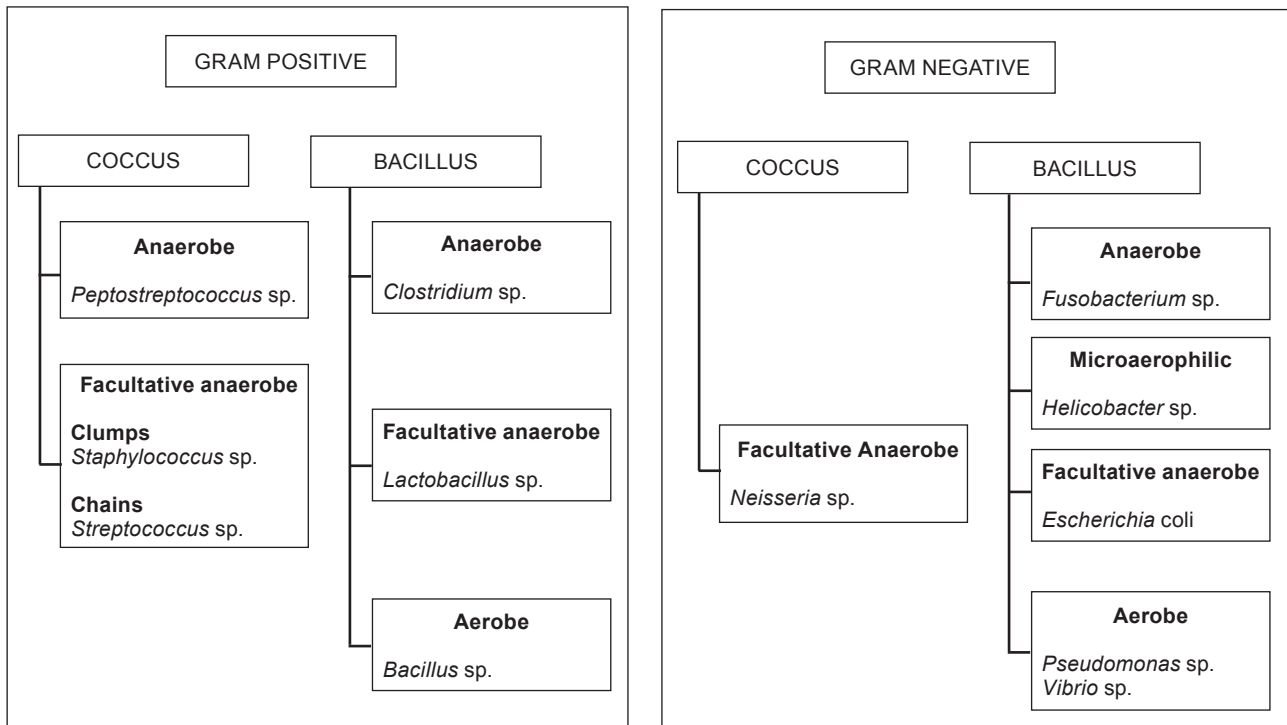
GRAM POSITIVE

COCCUS

Anaerobe

Peptostreptococcus sp.

Facultative anaerobe

Clumps
Staphylococcus sp.

Chains
Streptococcus sp.

BACILLUS

Anaerobe

Clostridium sp.

Facultative anaerobe

Lactobacillus sp.

Aerobe

Bacillus sp.

GRAM NEGATIVE

COCCUS

Facultative Anaerobe

Neisseria sp.

BACILLUS

Anaerobe

Fusobacterium sp.

Microaerophilic

Helicobacter sp.

Facultative anaerobe

Escherichia coli

Aerobe

Pseudomonas sp.
Vibrio sp.